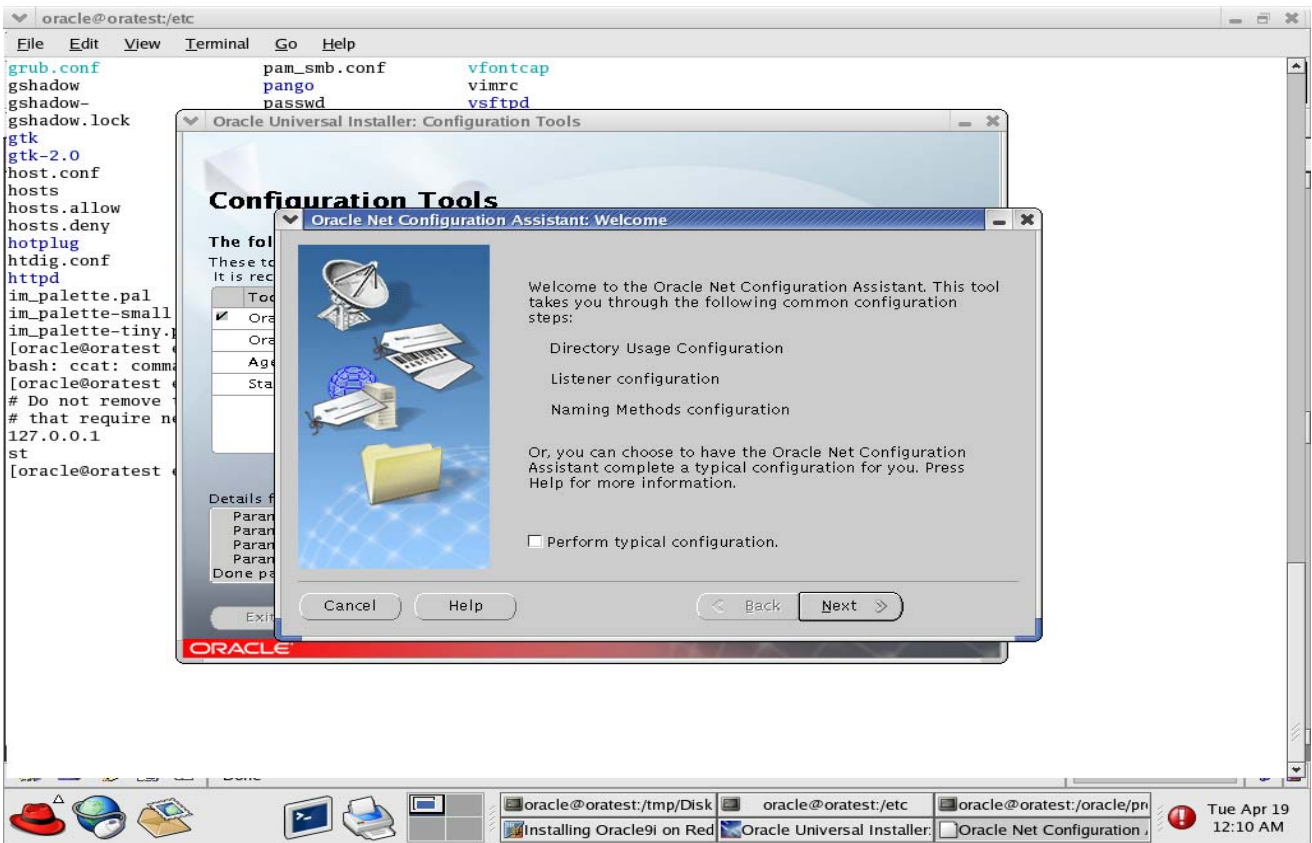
oracle@oratest:/etc

File Edit View Terminal Go Help

grub.conf pam_smb.conf vfontcap
gshadow pango vimrc
gshadow- passwd vsftpd
gshadow.lock
gtk
gtk-2.0
host.conf
hosts
hosts.allow
hosts.deny
hotplug
htdig.conf
httpd
im_palette.pal
im_palette-small
im_palette-tiny.
[oracle@oratest
bash: ccat: comma
[oracle@oratest
# Do not remove
# that require ne
127.0.0.1
st
[oracle@oratest

Oracle Universal Installer: Configuration Tools

Configuration Tools

The fol
These to
It is rec

Too
Ora
Ora
Age
Sta

Details f
Paran
Paran
Paran
Paran
Done pa

Exit

ORACLE

Oracle Net Configuration Assistant: Welcome

Welcome to the Oracle Net Configuration Assistant. This tool takes you through the following common configuration steps:

Directory Usage Configuration

Listener configuration

Naming Methods configuration

Or, you can choose to have the Oracle Net Configuration Assistant complete a typical configuration for you. Press Help for more information.

Perform typical configuration.

Cancel Help Back Next

oracle@oratest:/tmp/Disk oracle@oratest:/etc oracle@oratest:/oracle/pr
Installing Oracle9i on Red Oracle Universal Installer: Oracle Net Configuration
Tue Apr 19 12:10 AM